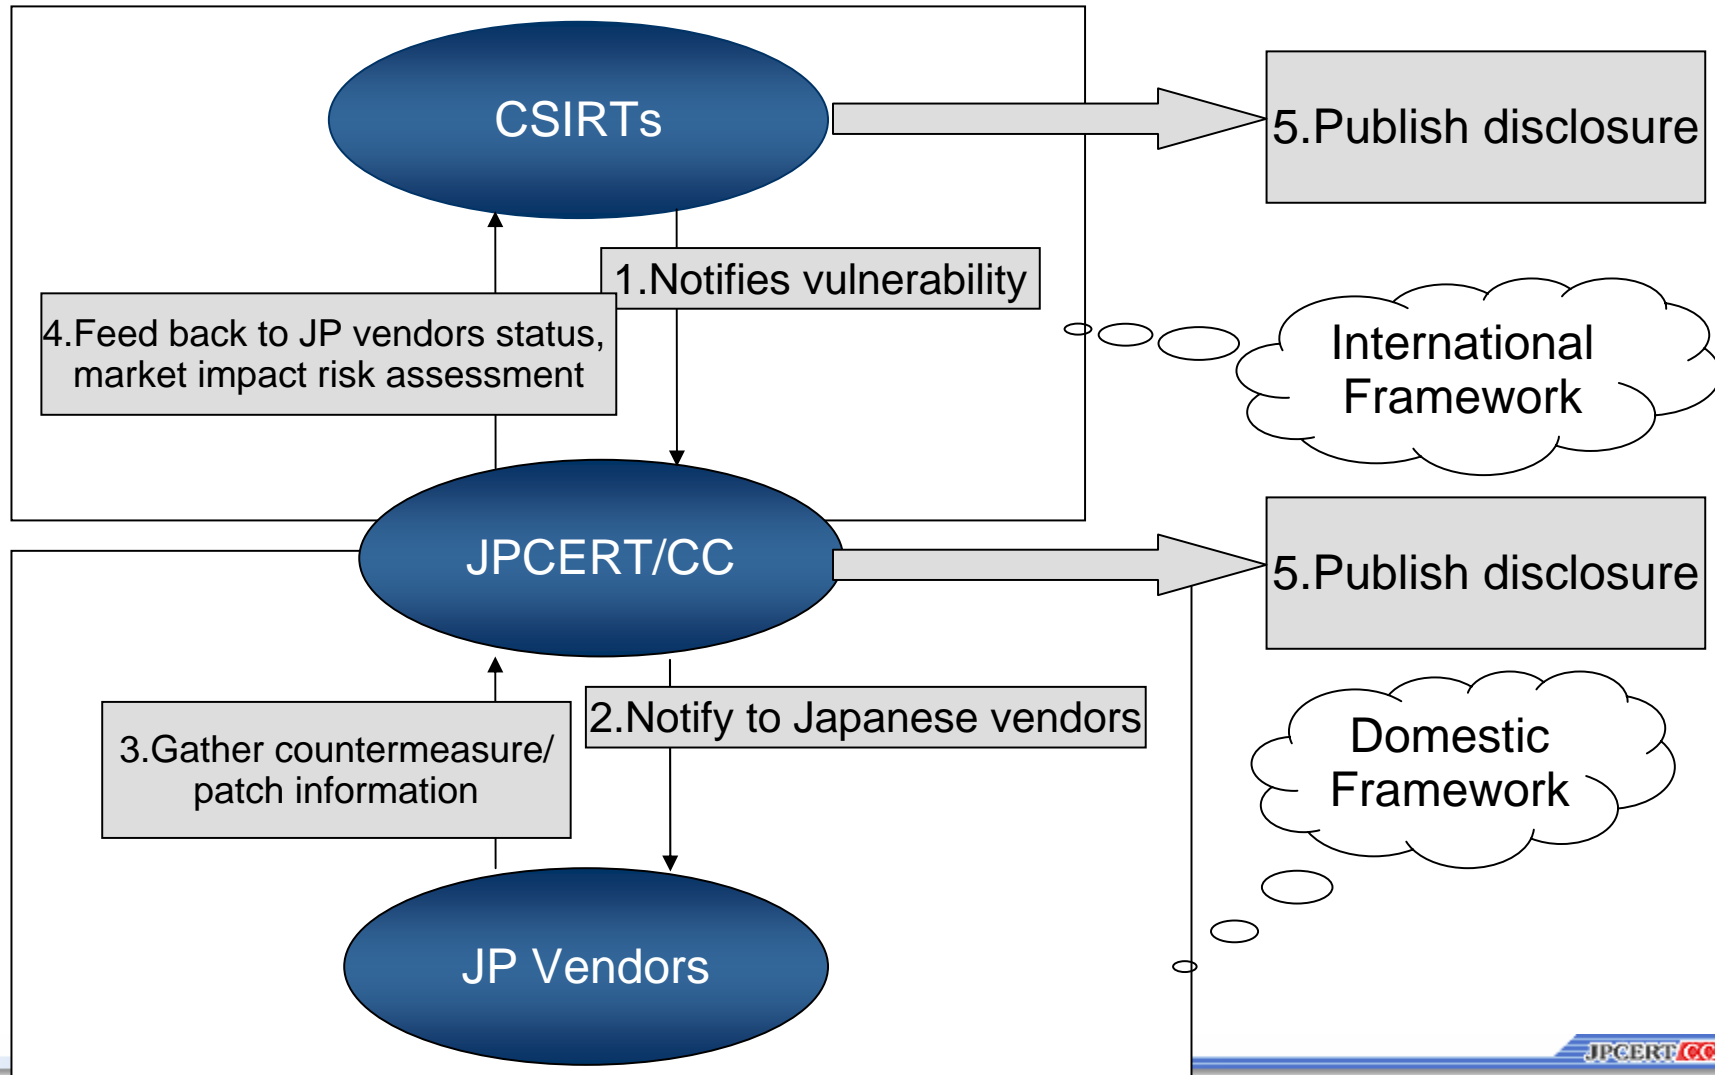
CSIRTs

5.Publish disclosure

1.Notifies vulnerability

4.Feed back to JP vendors status, market impact risk assessment

International Framework

JPCERT/CC

5.Publish disclosure

2.Notify to Japanese vendors

3.Gather countermeasure/ patch information

Domestic Framework

JP Vendors

JPCERT/CC